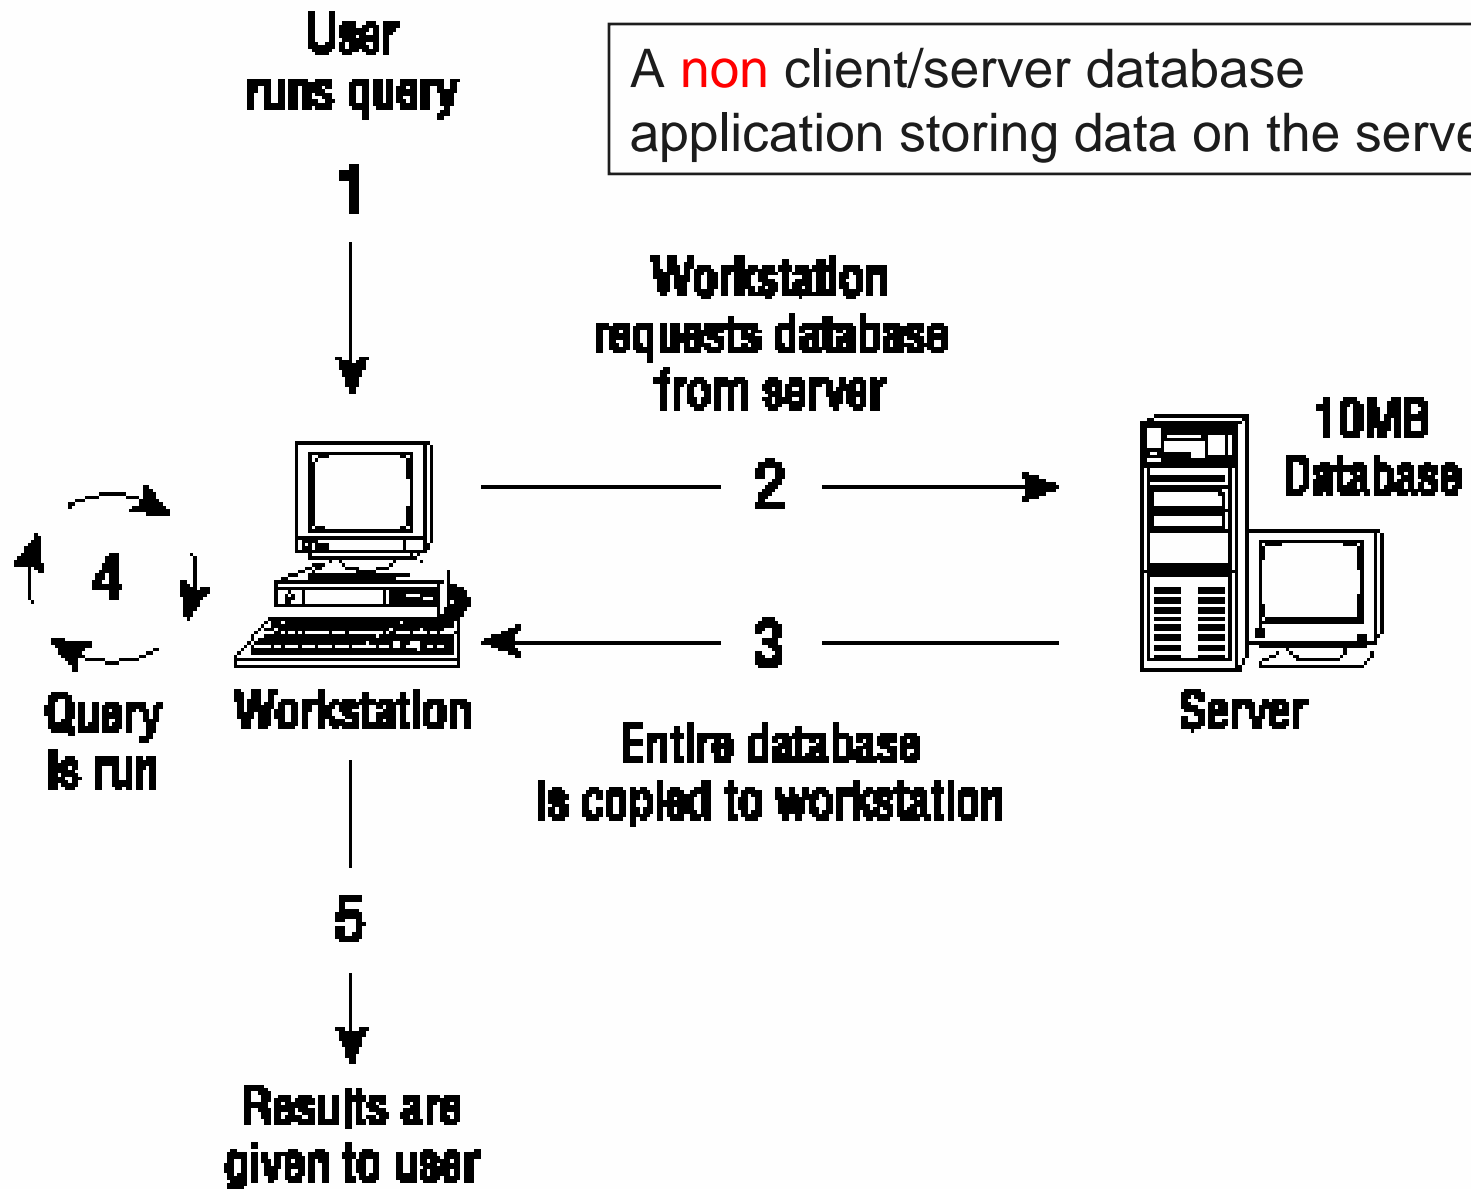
A non client/server database application storing data on the serve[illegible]

User runs query

1

Workstation requests database from server

2

10MB Database

4

Query is run

Workstation

3

Server

Entire database is copied to workstation

5

Results are given to user